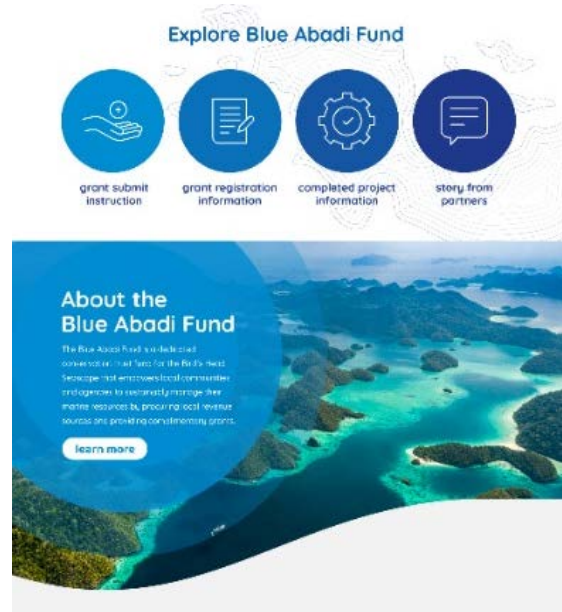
Explore Blue Abadi Fund

grant submit instruction

grant registration information

completed project information

story from partners

About the Blue Abadi Fund

The Blue Abadi Fund is a dedicated conservation trust fund for the Bird's Head Seascape that empowers local communities and agencies to sustainably manage their marine resources by procuring local revenue sources and providing complimentary grants.

learn more